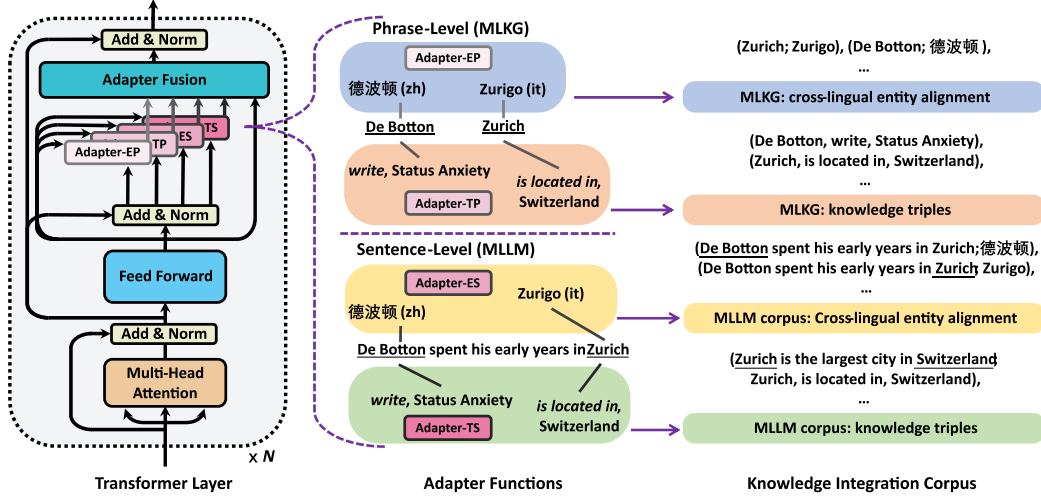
Add & Norm

Adapter Fusion

TS

ES

TP

Adapter-EP

Add & Norm

Feed Forward

Add & Norm

Multi-Head Attention

× N

Transformer Layer

Phrase-Level (MLKG)

Adapter-EP

德波顿 (zh)

Zurigo (it)

De Botton

Zurich

write, Status Anxiety

is located in, Switzerland

Adapter-TP

Sentence-Level (MLLM)

Adapter-ES

Zurigo (it)

德波顿 (zh)

De Botton spent his early years in Zurich

write, Status Anxiety

is located in, Switzerland

Adapter-TS

Adapter Functions

(Zurich; Zurigo), (De Botton; 德波顿 ),
...

MLKG: cross-lingual entity alignment

(De Botton, write, Status Anxiety),
(Zurich, is located in, Switzerland),
...

MLKG: knowledge triples

(De Botton spent his early years in Zurich;德波顿),
(De Botton spent his early years in Zurich; Zurigo),
...

MLLM corpus: Cross-lingual entity alignment

(Zurich is the largest city in Switzerland;
Zurich, is located in, Switzerland),
...

MLLM corpus: knowledge triples

Knowledge Integration Corpus